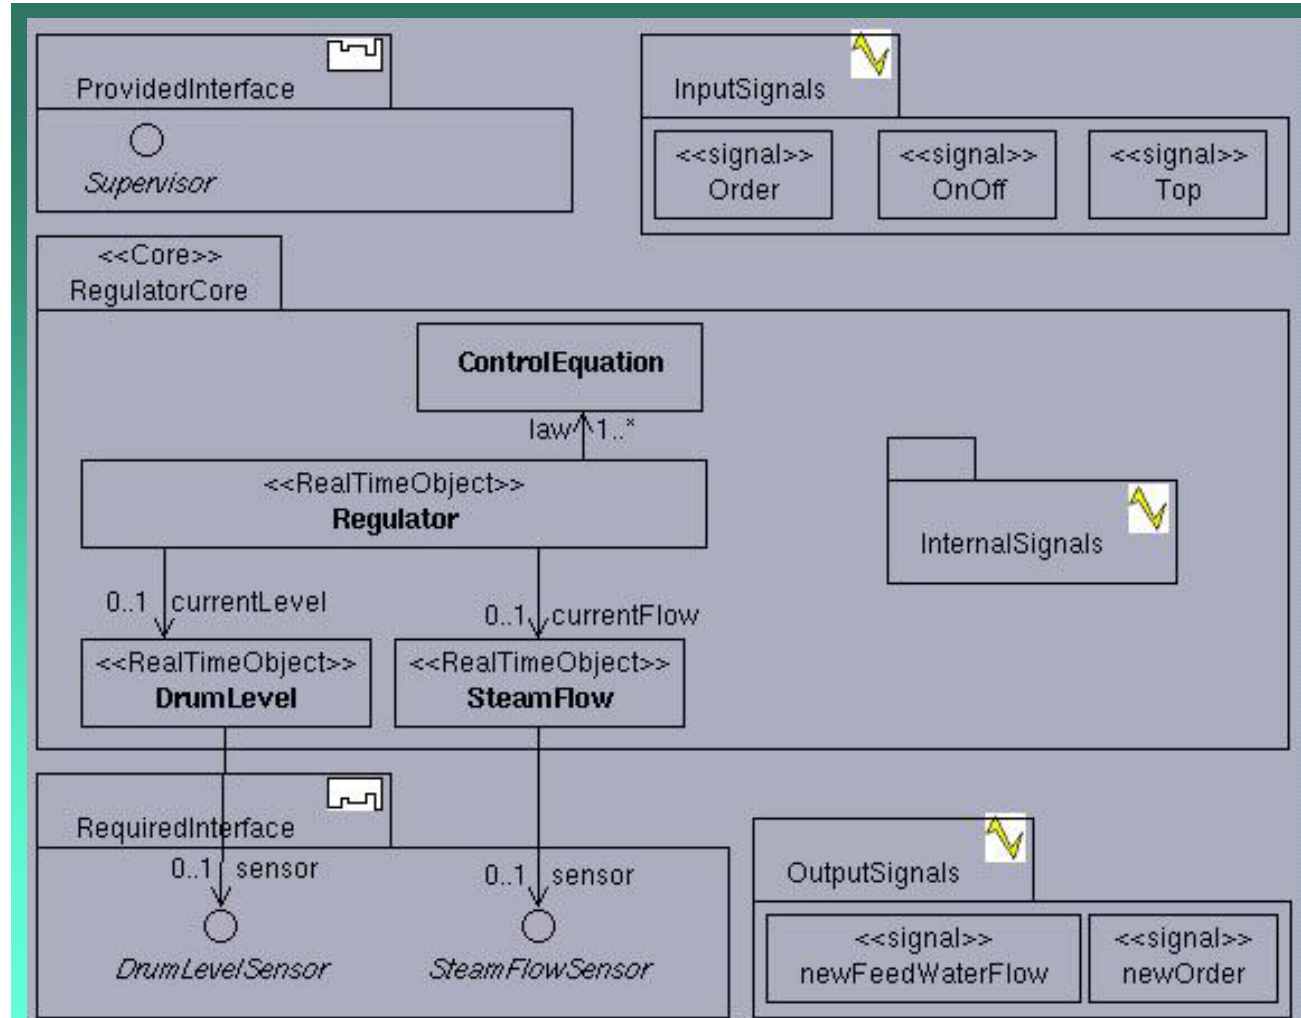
ProvidedInterface

Supervisor

InputSignals

<<signal>>
Order

<<signal>>
OnOff

<<signal>>
Top

<<Core>>
RegulatorCore

ControlEquation

law 1..*

<<RealTimeObject>>
Regulator

InternalSignals

0..1 currentLevel

0..1 currentFlow

<<RealTimeObject>>
DrumLevel

<<RealTimeObject>>
SteamFlow

RequiredInterface

0..1 sensor

0..1 sensor

DrumLevelSensor

SteamFlowSensor

OutputSignals

<<signal>>
newFeedWaterFlow

<<signal>>
newOrder